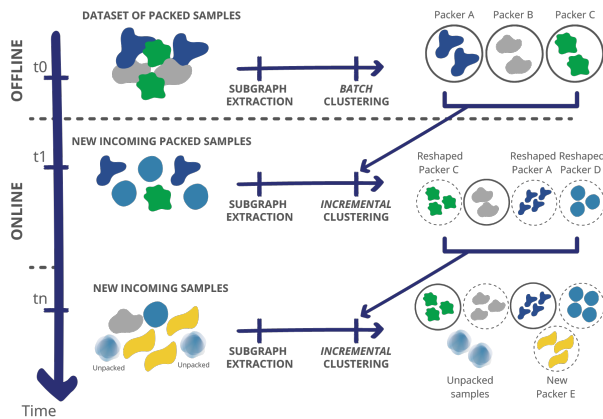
OFFLINE

t0

DATASET OF PACKED SAMPLES

SUBGRAPH EXTRACTION

BATCH CLUSTERING

Packer A

Packer B

Packer C

ONLINE

t1

NEW INCOMING PACKED SAMPLES

SUBGRAPH EXTRACTION

INCREMENTAL CLUSTERING

Reshaped Packer C

Reshaped Packer A

Reshaped Packer D

tn

NEW INCOMING SAMPLES

Unpacked

Unpacked

SUBGRAPH EXTRACTION

INCREMENTAL CLUSTERING

Unpacked samples

New Packer E

Time